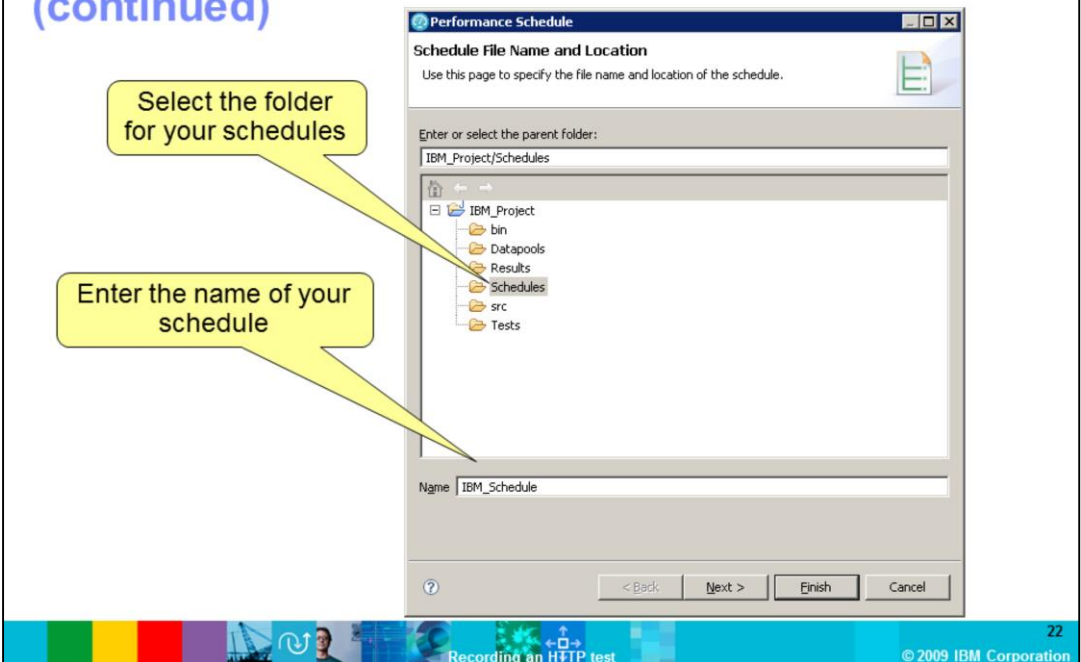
(continued)

Performance Schedule

Schedule File Name and Location

Use this page to specify the file name and location of the schedule.

Select the folder for your schedules

Enter or select the parent folder:

IBM_Project/Schedules

IBM_Project
bin
Datapools
Results
Schedules
src
Tests

Enter the name of your schedule

Name IBM_Schedule

< Back
Next >
Finish
Cancel

Recording an HTTP test

22

© 2009 IBM Corporation